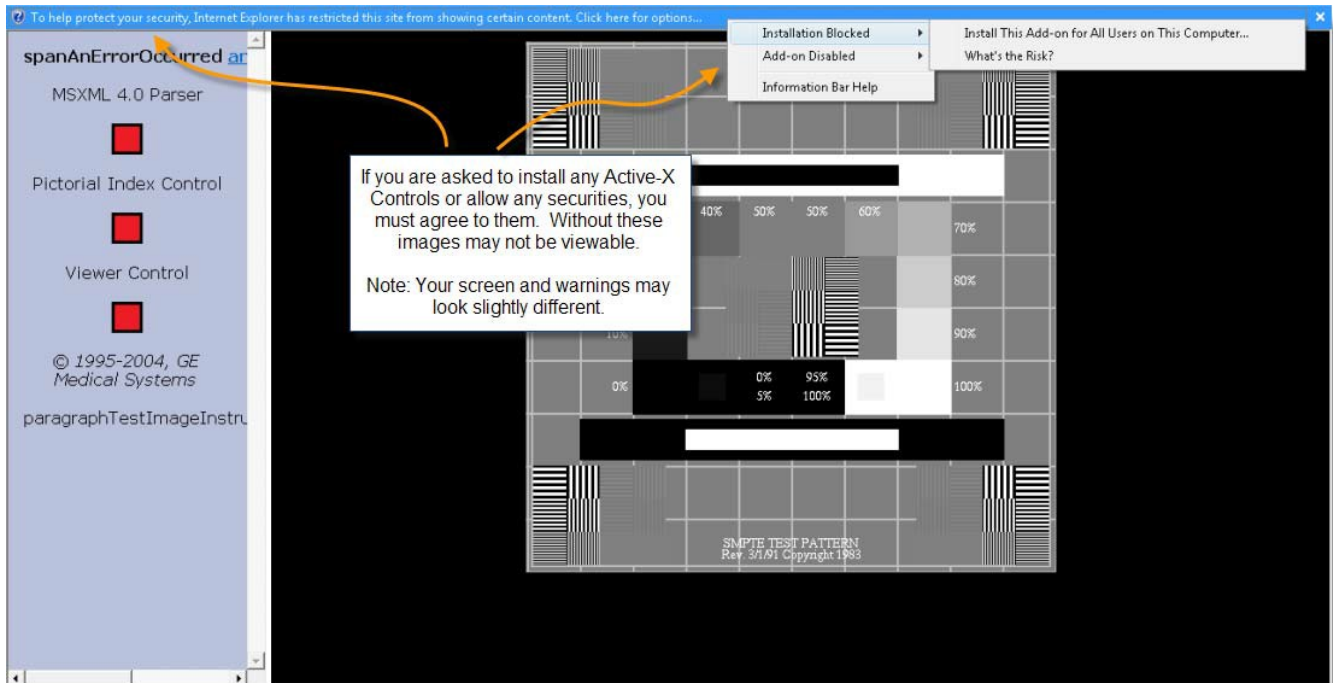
To help protect your security, Internet Explorer has restricted this site from showing certain content. Click here for options...

Installation Blocked
Add-on Disabled
Information Bar Help

Install This Add-on for All Users on This Computer...
What's the Risk?

spanAnErrorOccurred ar

MSXML 4.0 Parser

Pictorial Index Control

Viewer Control

© 1995-2004, GE Medical Systems

paragraphTestImageInstru

If you are asked to install any Active-X Controls or allow any securities, you must agree to them. Without these images may not be viewable.

Note: Your screen and warnings may look slightly different.

40%
50%
50%
60%
70%
80%
90%
10%
0%
0%
5%
95%
100%
100%

SMPTE TEST PATTERN
Rev. 3/1/91 Copyright 1983